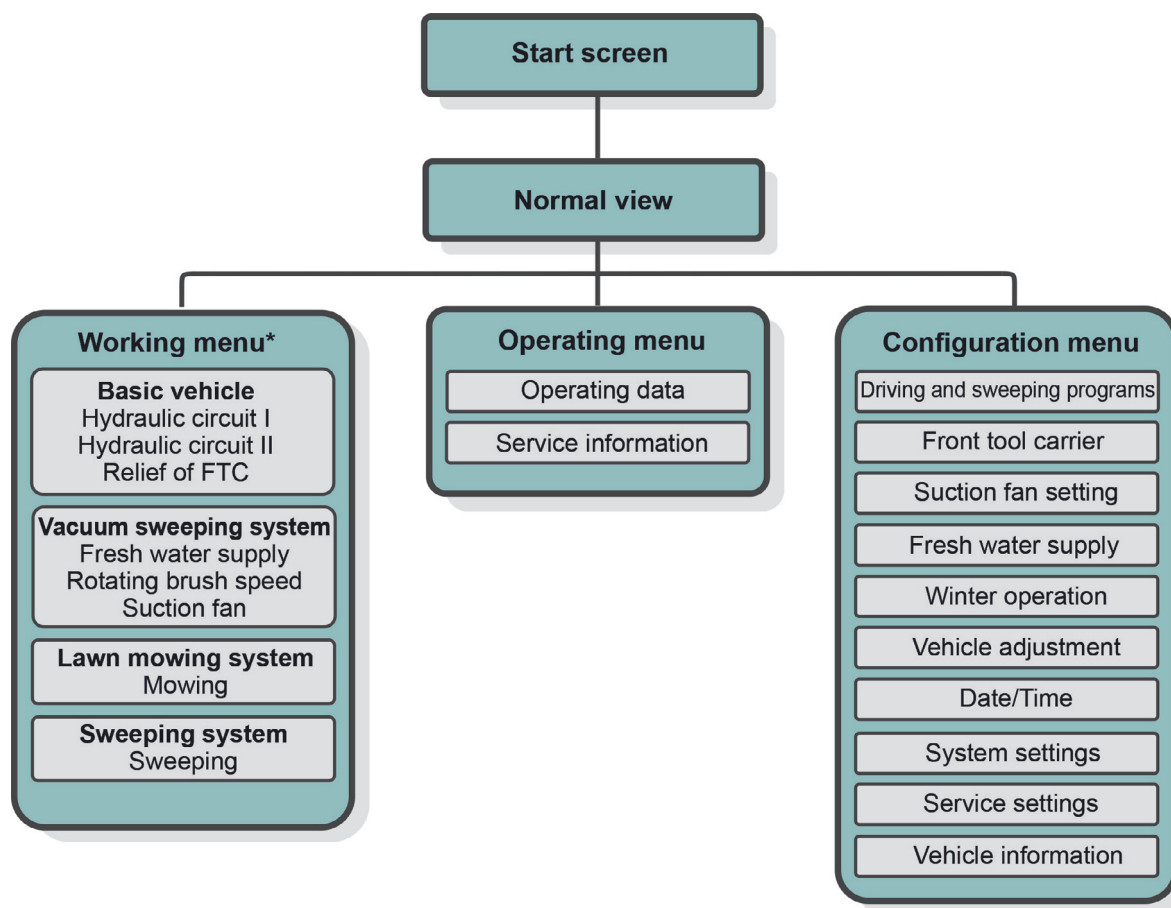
Start screen

Normal view

Working menu*

Basic vehicle
Hydraulic circuit I
Hydraulic circuit II
Relief of FTC

Vacuum sweeping system
Fresh water supply
Rotating brush speed
Suction fan

Lawn mowing system
Mowing

Sweeping system
Sweeping

Operating menu

Operating data

Service information

Configuration menu

Driving and sweeping programs

Front tool carrier

Suction fan setting

Fresh water supply

Winter operation

Vehicle adjustment

Date/Time

System settings

Service settings

Vehicle information